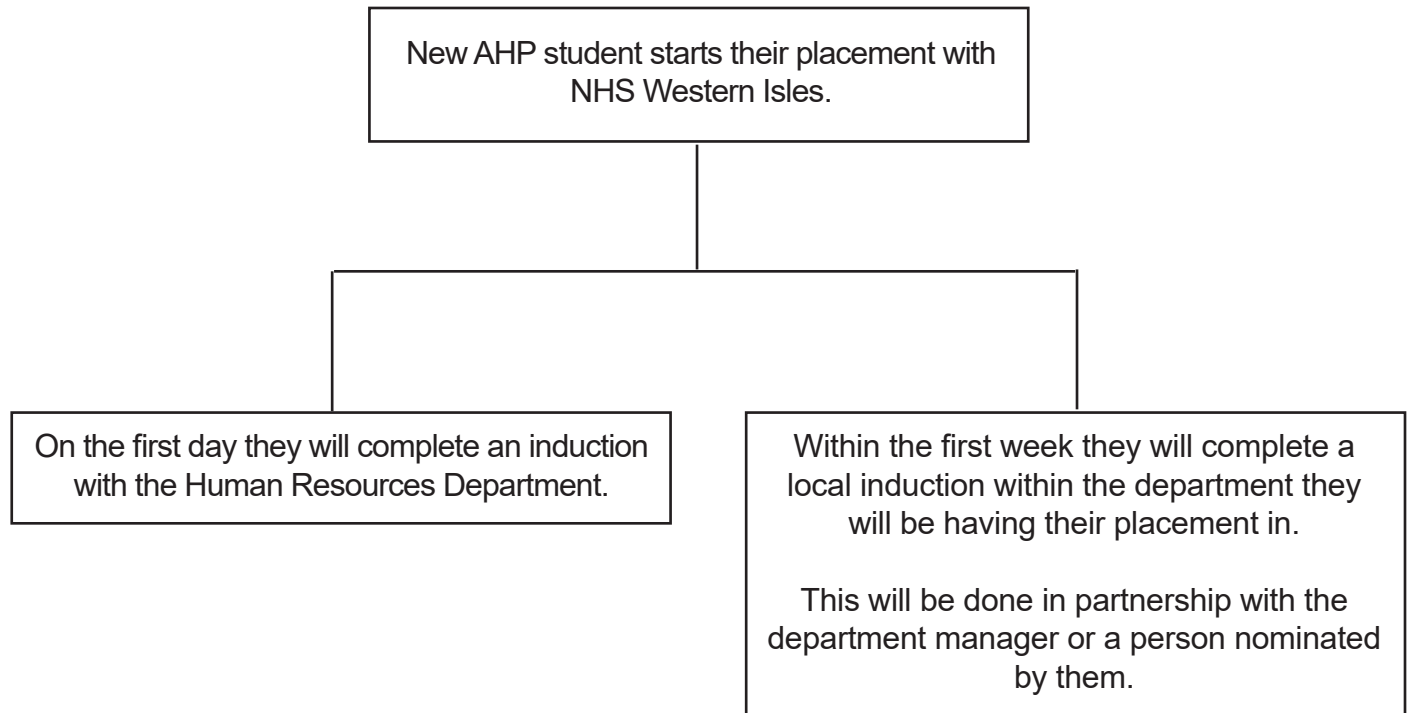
New AHP student starts their placement with NHS Western Isles.

On the first day they will complete an induction with the Human Resources Department.

Within the first week they will complete a local induction within the department they will be having their placement in.

This will be done in partnership with the department manager or a person nominated by them.